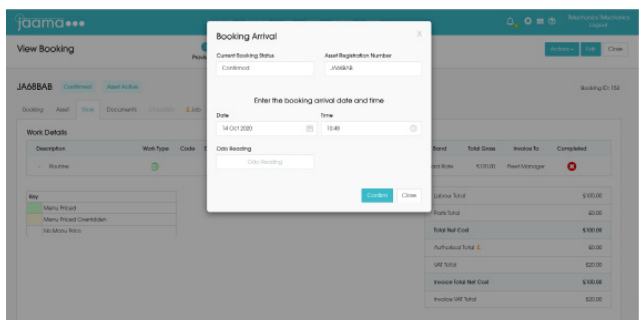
jaama

Mechanics Mechanics
Logout

View Booking

Actions
Edit
Close

JA68BAB
Confirmed
Asset Active

Booking ID: 158

Booking
Asset
View
Documents
Jobs

Work Details

| Description | Work Type | Code |
|---|---|---|
| Routine | | |

| Key |
|---|
| Menu Priced |
| Menu Priced Overridden |
| Job Menu Price |

| Rand | Total Gross | Invoice To | Completed |
|---|---|---|---|
| Rate | £120.00 | Fleet Manager | |

| | |
|---|---|
| Labour Total | £100.00 |
| Parts Total | £0.00 |
| Total Net Cost | £100.00 |
| Authorised Total | £0.00 |
| VAT Total | £20.00 |
| Invoice Total Net Cost | £100.00 |
| Invoice VAT Total | £20.00 |

Booking Arrival

Current Booking Status
Confirmed

Asset Registration Number
JA68BAB

Enter the booking arrival date and time

Date
14 Oct 2020

Time
10:49

Odo Reading
Odo Reading

Confirm
Close